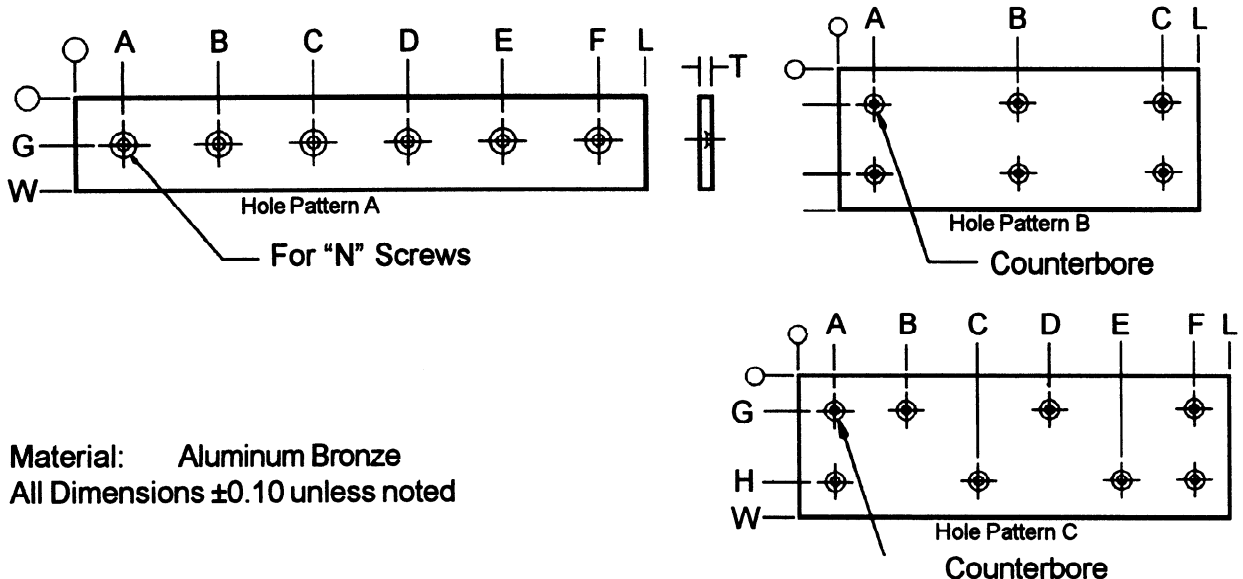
A B C D E F L

T

G

W

Hole Pattern A

For "N" Screws

A B C L

Hole Pattern B

Counterbore

A B C D E F L

G

H

W

Hole Pattern C

Counterbore

Material: Aluminum Bronze
All Dimensions ±0.10 unless noted